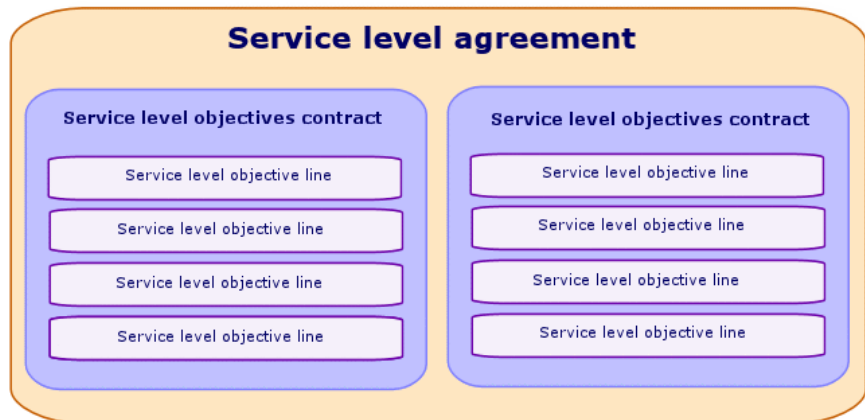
Service level agreement

Service level objectives contract

Service level objective line

Service level objective line

Service level objective line

Service level objective line

Service level objectives contract

Service level objective line

Service level objective line

Service level objective line

Service level objective line